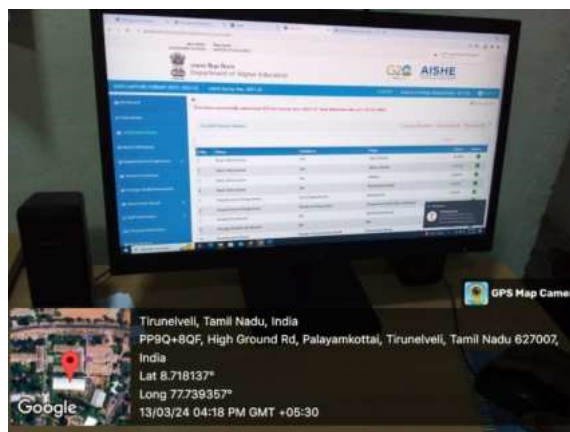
Department of Higher Education

AISHE

GPS Map Came

Tirunelveli, Tamil Nadu, India
PP9Q+8QF, High Ground Rd, Palayamkottai, Tirunelveli, Tamil Nadu 627007, India
Lat 8.718137°
Long 77.739357°
13/03/24 04:18 PM GMT +05:30

Google